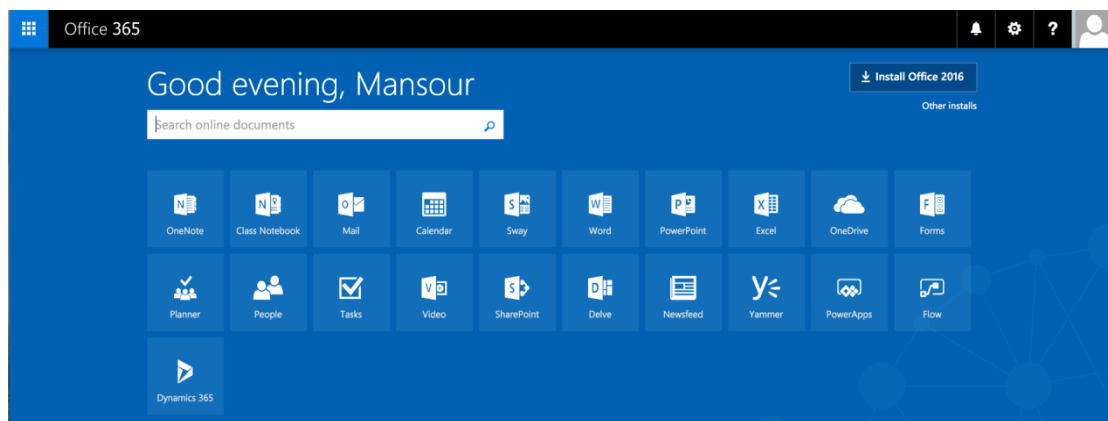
Office 365

Good evening, Mansour

Search online documents

Install Office 2016

Other installs

OneNote
Class Notebook
Mail
Calendar
Sway
Word
PowerPoint
Excel
OneDrive
Forms

Planner
People
Tasks
Video
SharePoint
Delve
Newsfeed
Yammer
PowerApps
Flow

Dynamics 365